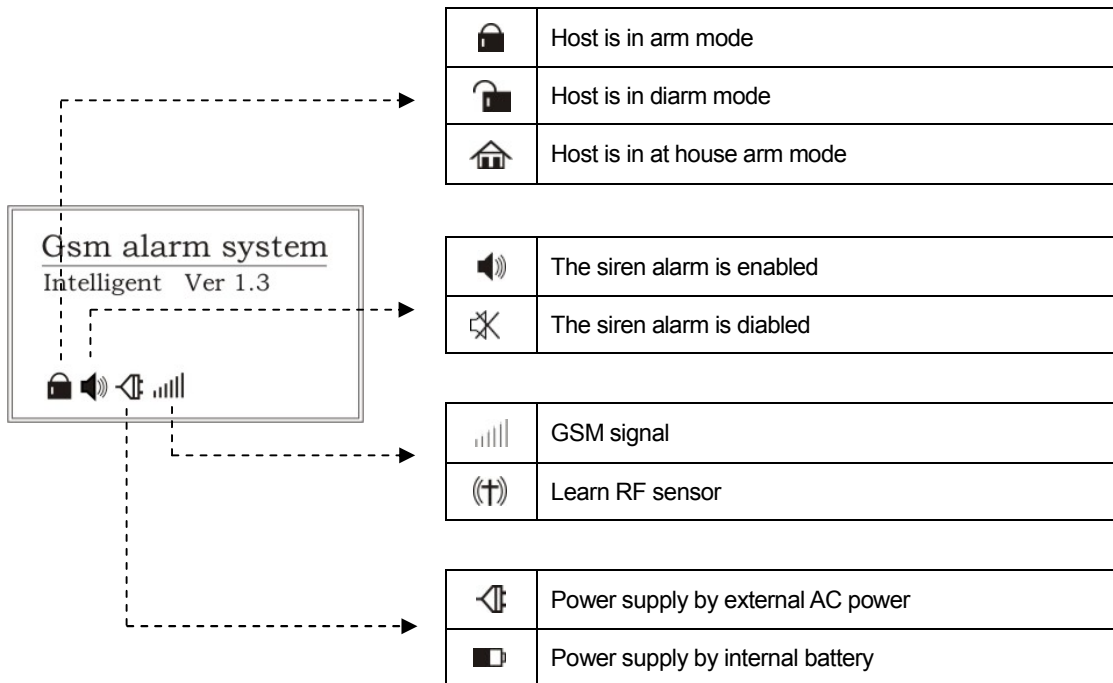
Gsm alarm system
Intelligent Ver 1.3

| | |
|---|---|
| | Host is in arm mode |
| | Host is in diarm mode |
| | Host is in at house arm mode |

| | |
|---|---|
| | The siren alarm is enabled |
| | The siren alarm is diabled |

| | |
|---|---|
| | GSM signal |
| | Learn RF sensor |

| | |
|---|---|
| | Power supply by external AC power |
| | Power supply by internal battery |